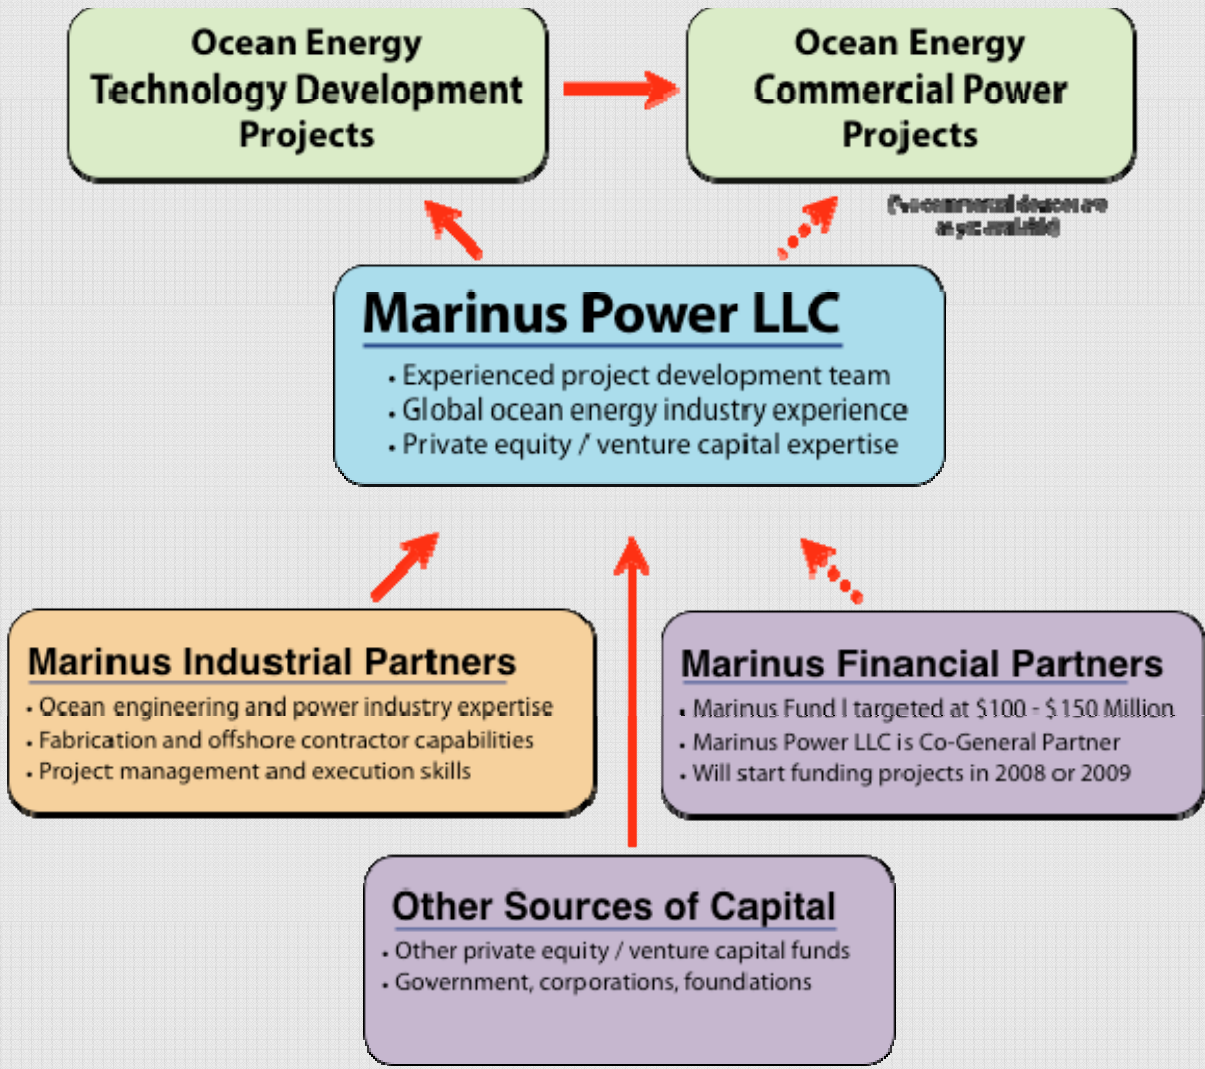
Ocean Energy Technology Development Projects

Ocean Energy Commercial Power Projects

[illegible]

Marinus Power LLC

• Experienced project development team
• Global ocean energy industry experience
• Private equity / venture capital expertise

Marinus Industrial Partners

• Ocean engineering and power industry expertise
• Fabrication and offshore contractor capabilities
• Project management and execution skills

Marinus Financial Partners

• Marinus Fund I targeted at \$100 - \$150 Million
• Marinus Power LLC is Co-General Partner
• Will start funding projects in 2008 or 2009

Other Sources of Capital

• Other private equity / venture capital funds
• Government, corporations, foundations